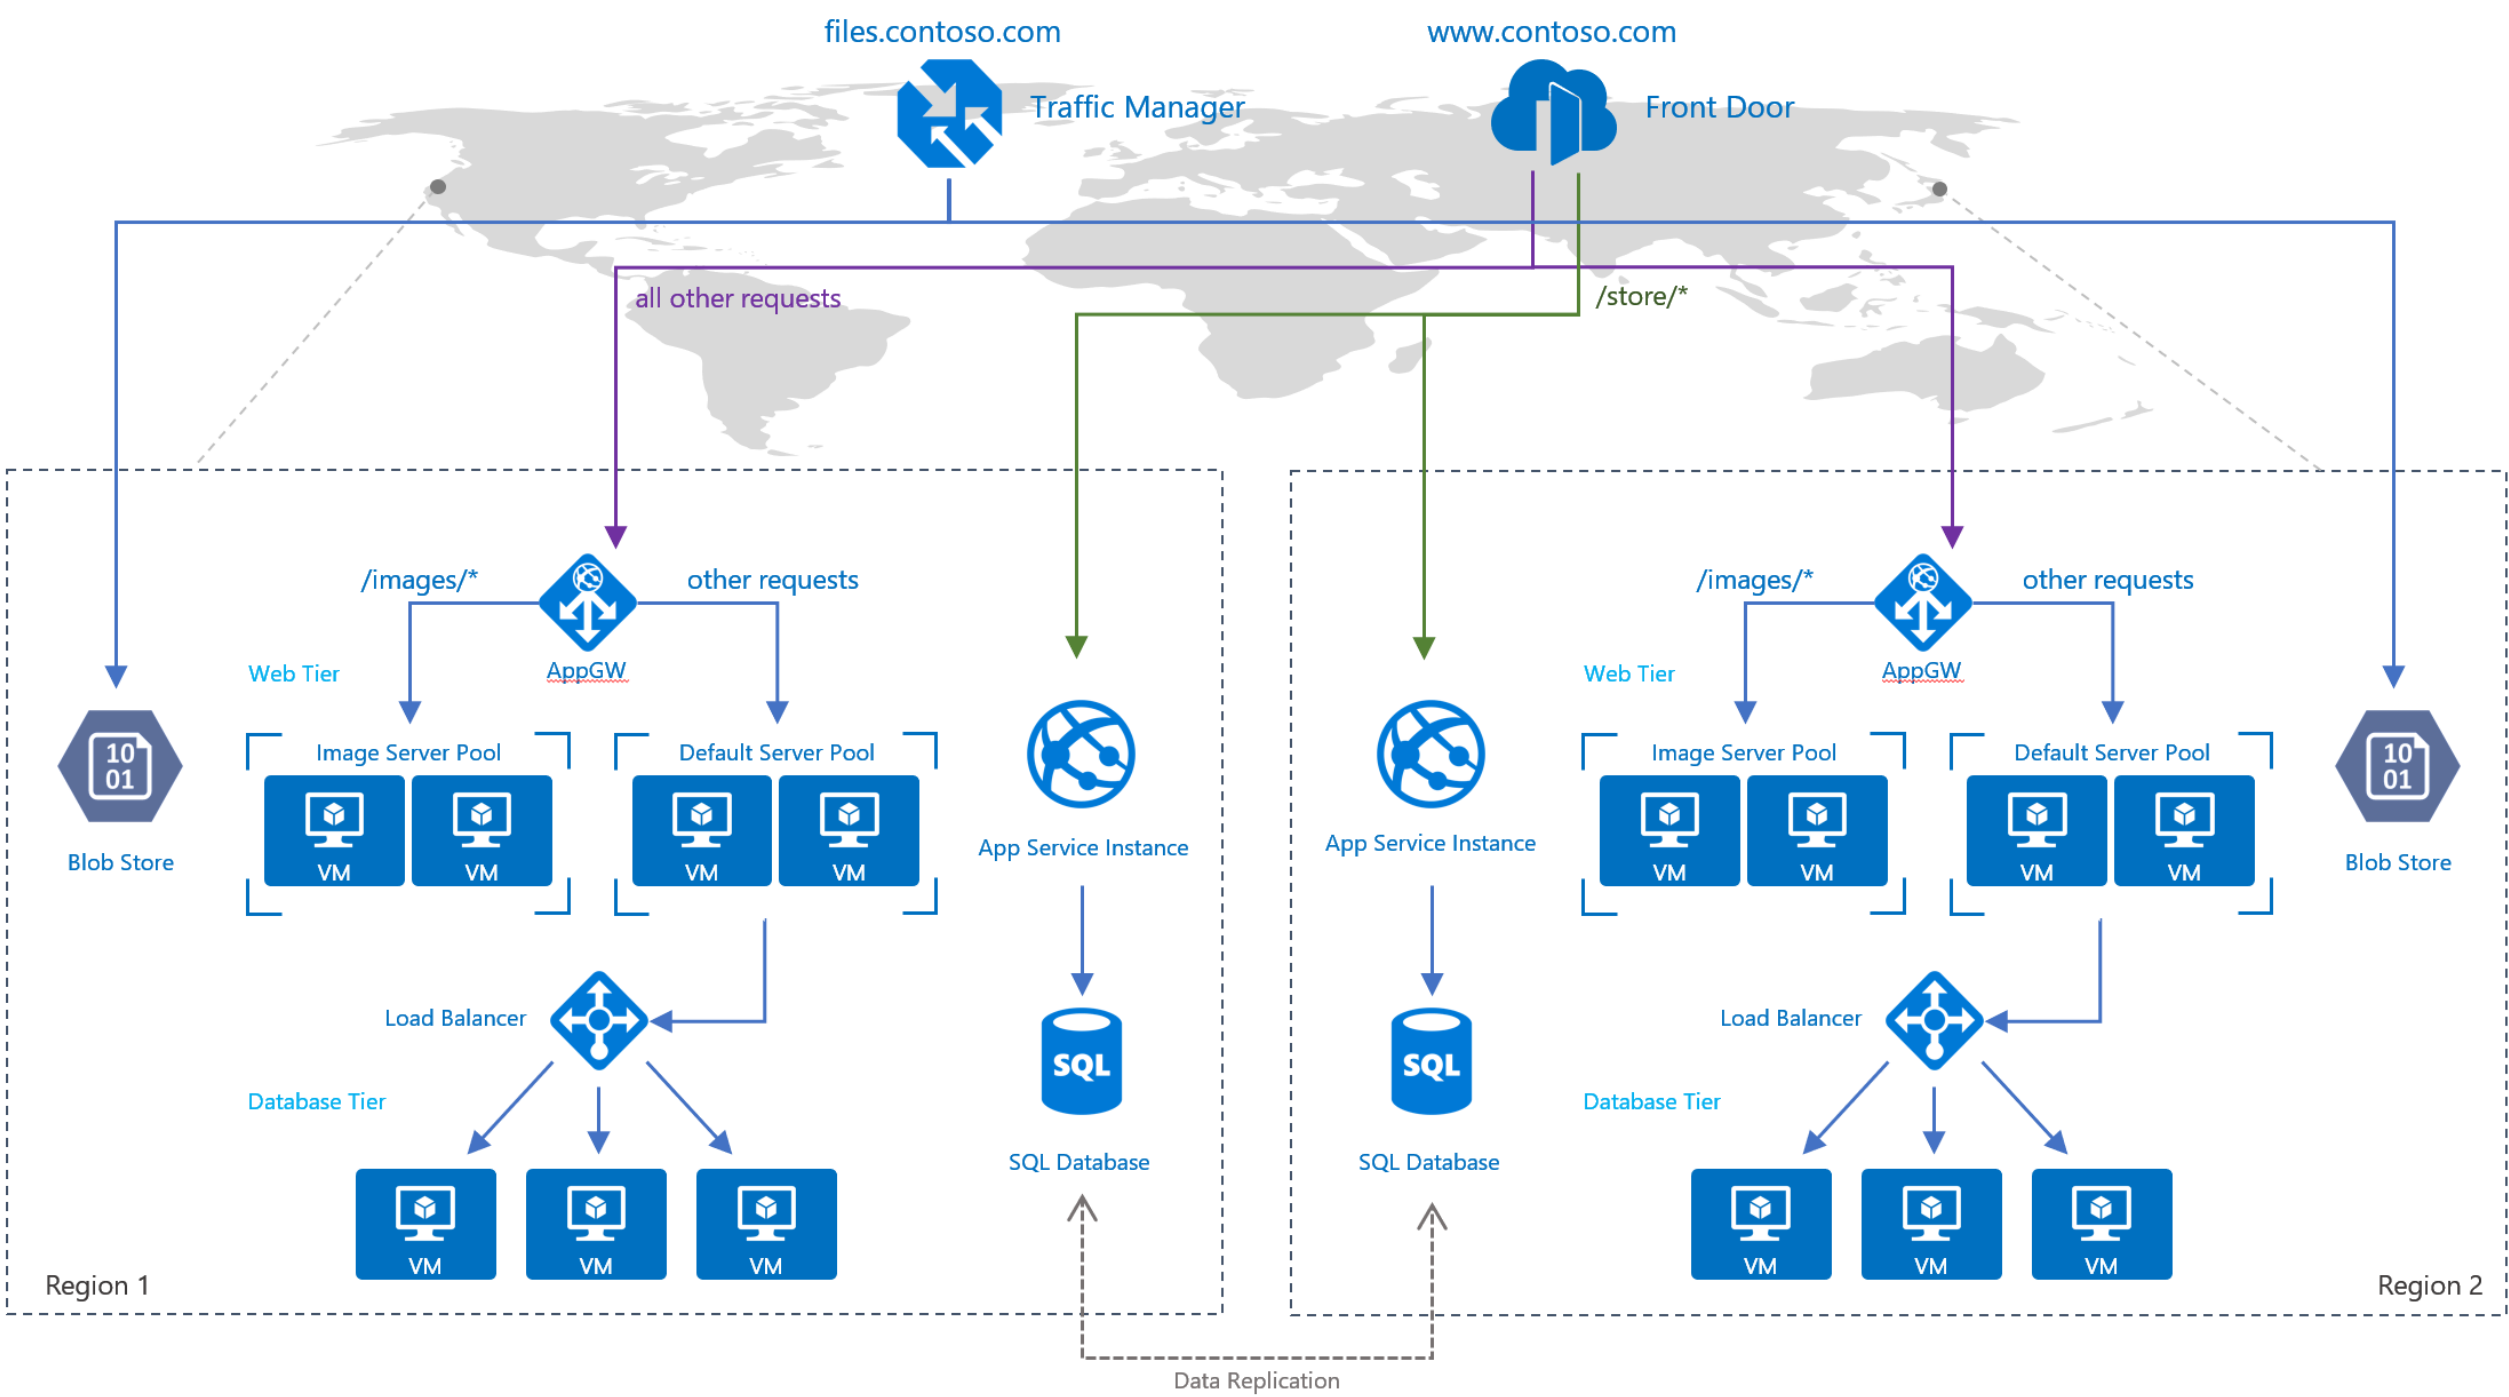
files.contoso.com

Traffic Manager

www.contoso.com

Front Door

all other requests

/store/*

/images/*

AppGW

other requests

Web Tier

Blob Store

10
01

Image Server Pool

VM VM

Default Server Pool

VM VM

App Service Instance

Load Balancer

Database Tier

VM VM VM

SQL

SQL Database

Region 1

App Service Instance

SQL

SQL Database

/images/*

AppGW

other requests

Web Tier

Image Server Pool

VM VM

Default Server Pool

VM VM

10
01

Blob Store

Load Balancer

Database Tier

VM VM VM

Region 2

Data Replication